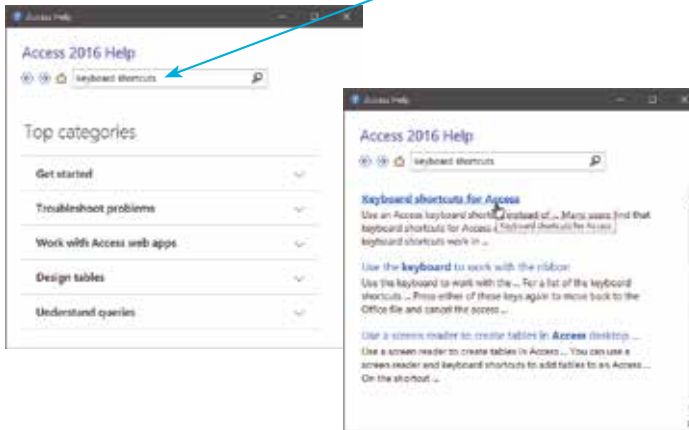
Access Help

Access 2016 Help

keyboard shortcuts

Top categories

Get started

Troubleshoot problems

Work with Access web apps

Design tables

Understand queries

Access Help

Access 2016 Help

keyboard shortcuts

Keyboard shortcuts for Access

Use an Access keyboard shortc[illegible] instead of ... Many users find that keyboard shortcuts for Access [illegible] keyboard shortcuts work in ...

Keyboard shortcuts for Access

Use the keyboard to work with the ribbon

Use the keyboard to work with the ... For a list of the keyboard shortcuts ... Press either of these keys again to move back to the Office file and cancel the access ...

Use a screen reader to create tables in Access desktop ...

Use a screen reader to create tables in Access ... You can use a screen reader and keyboard shortcuts to add tables to an Access ... On the shortcut ...